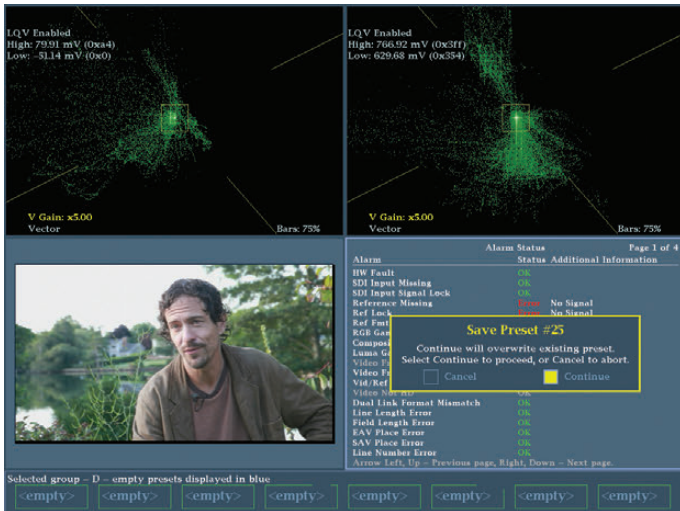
LQV Enabled
High: 79.91 mV (0xa4)
Low: -31.14 mV (0x0)

V Gain: x5.00
Vector
Bars: 75%

LQV Enabled
High: 766.92 mV (0x3ff)
Low: 629.68 mV (0x354)

V Gain: x5.00
Vector
Bars: 75%

Alarm Status
Page 1 of 4

| Alarm | Status | Additional Information |
|---|---|---|
| HW Fault | OK | |
| SDI Input Missing | OK | |
| SDI Input Signal Lock | OK | |
| Reference Missing | Error | No Signal |
| Ref Lock | Error | No Signal |
| Ref Fmt | | |
| RGB Ga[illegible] | | |
| Composi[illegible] | | |
| Luma Ga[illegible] | | |
| Video F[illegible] | | |
| Video F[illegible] | | |
| Vid/Ref | | |
| Vid/Ref | | |
| Video Not HD | OK | |
| Dual Link Format Mismatch | OK | |
| Line Length Error | OK | |
| Field Length Error | OK | |
| EAV Place Error | OK | |
| SAV Place Error | OK | |
| Line Number Error | OK | |

Arrow Left, Up – Previous page, Right, Down – Next page.

Save Preset #25
Continue will overwrite existing preset.
Select Continue to proceed, or Cancel to abort.
Cancel
Continue

Selected group – D – empty presets displayed in blue
<empty> <empty> <empty> <empty> <empty> <empty> <empty> <empty>